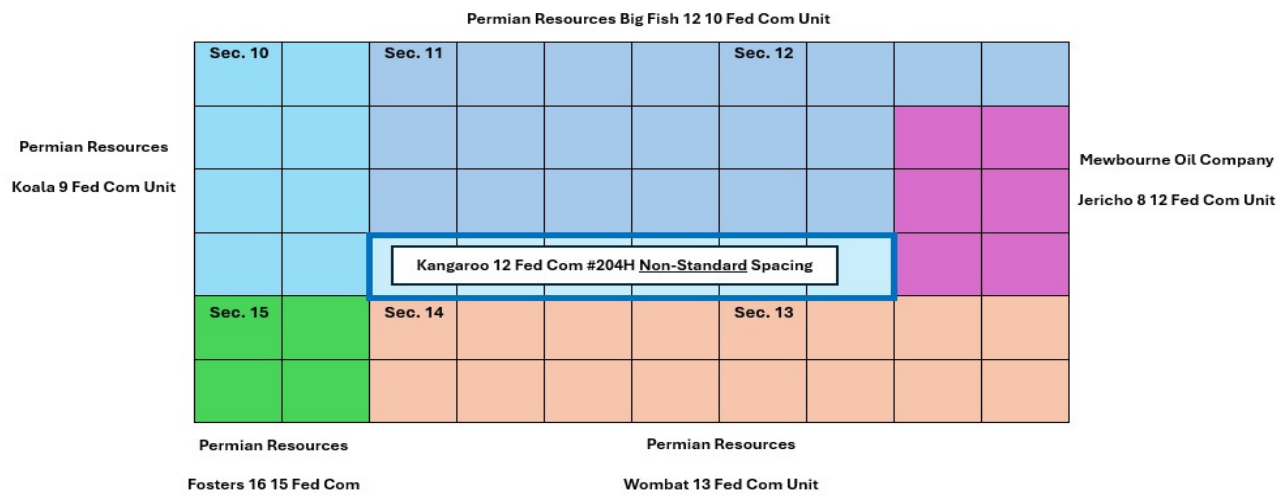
Permian Resources Big Fish 12 10 Fed Com Unit

Permian Resources

Koala 9 Fed Com Unit

Sec. 10

Sec. 11

Sec. 12

Mewbourne Oil Company

Jericho 8 12 Fed Com Unit

Kangaroo 12 Fed Com #204H Non-Standard Spacing

Sec. 15

Sec. 14

Sec. 13

Permian Resources

Fosters 16 15 Fed Com

Permian Resources

Wombat 13 Fed Com Unit